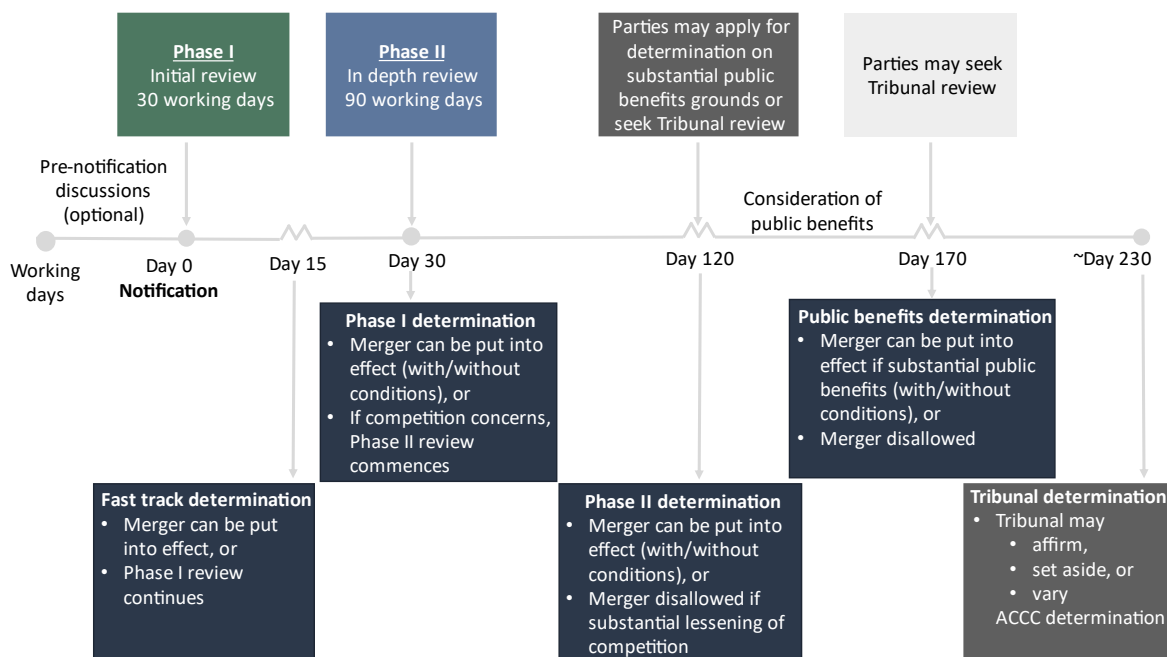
Phase I
Initial review
30 working days

Phase II
In depth review
90 working days

Parties may apply for determination on substantial public benefits grounds or seek Tribunal review

Parties may seek Tribunal review

Pre-notification discussions (optional)

Consideration of public benefits

Working days

Day 0
Notification

Day 15

Day 30

Day 120

Day 170

~Day 230

Phase I determination
• Merger can be put into effect (with/without conditions), or
• If competition concerns, Phase II review commences

Public benefits determination
• Merger can be put into effect if substantial public benefits (with/without conditions), or
• Merger disallowed

Fast track determination
• Merger can be put into effect, or
• Phase I review continues

Phase II determination
• Merger can be put into effect (with/without conditions), or
• Merger disallowed if substantial lessening of competition

Tribunal determination
• Tribunal may
• affirm,
• set aside, or
• vary
ACCC determination